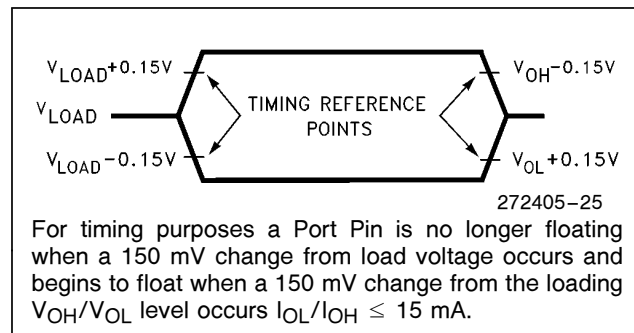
$V_{LOAD}+0.15V$

$V_{LOAD}$

$V_{LOAD}-0.15V$

TIMING REFERENCE POINTS

$V_{OH}-0.15V$

$V_{OL}+0.15V$

272405–25

For timing purposes a Port Pin is no longer floating when a 150 mV change from load voltage occurs and begins to float when a 150 mV change from the loading $V_{OH}/V_{OL}$ level occurs $I_{OL}/I_{OH} \leq 15$ mA.